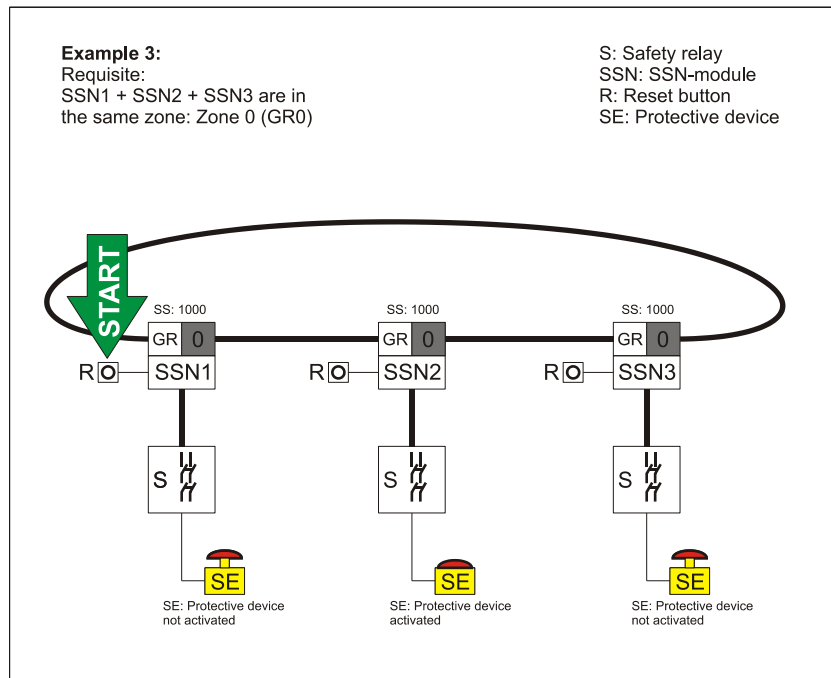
**Example 3:**
Requisite:
SSN1 + SSN2 + SSN3 are in the same zone: Zone 0 (GR0)

S: Safety relay
SSN: SSN-module
R: Reset button
SE: Protective device

START

SS: 1000
GR 0
R
SSN1
S
SE
SE: Protective device not activated

SS: 1000
GR 0
R
SSN2
S
SE
SE: Protective device activated

SS: 1000
GR 0
R
SSN3
S
SE
SE: Protective device not activated